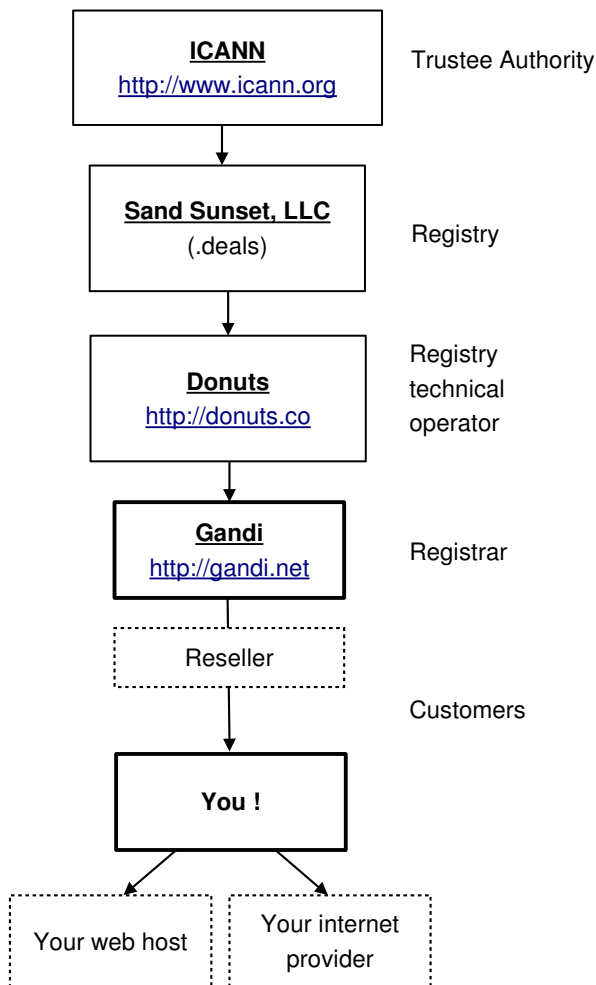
ICANN
http://www.icann.org

Trustee Authority

Sand Sunset, LLC
(.deals)

Registry

Donuts
http://donuts.co

Registry technical operator

Gandi
http://gandi.net

Registrar

Reseller

Customers

You !

Your web host

Your internet provider